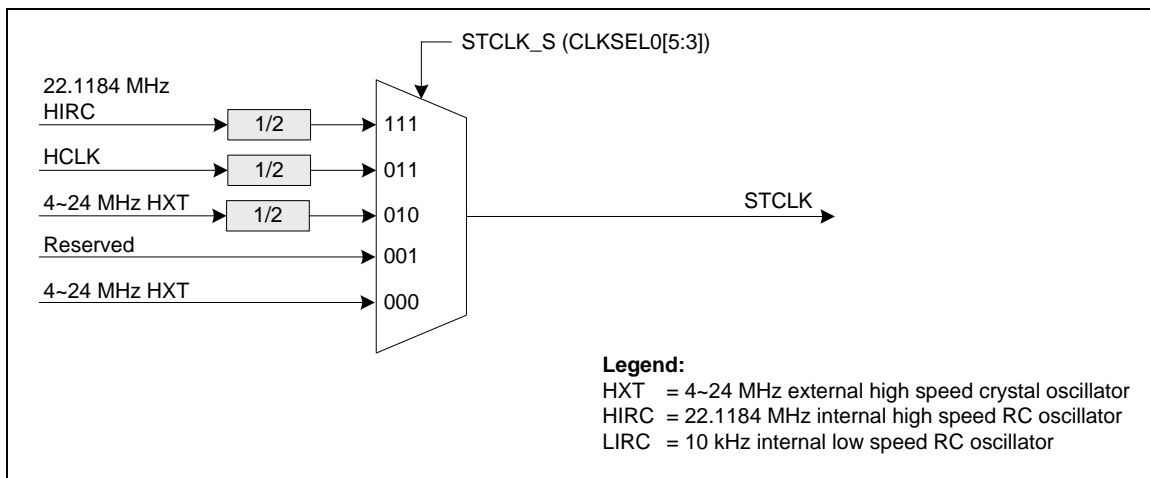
STCLK_S (CLKSEL0[5:3])

22.1184 MHz HIRC
1/2
111

HCLK
1/2
011

4~24 MHz HXT
1/2
010

Reserved
001

4~24 MHz HXT
000

STCLK

**Legend:**
HXT = 4~24 MHz external high speed crystal oscillator
HIRC = 22.1184 MHz internal high speed RC oscillator
LIRC = 10 kHz internal low speed RC oscillator